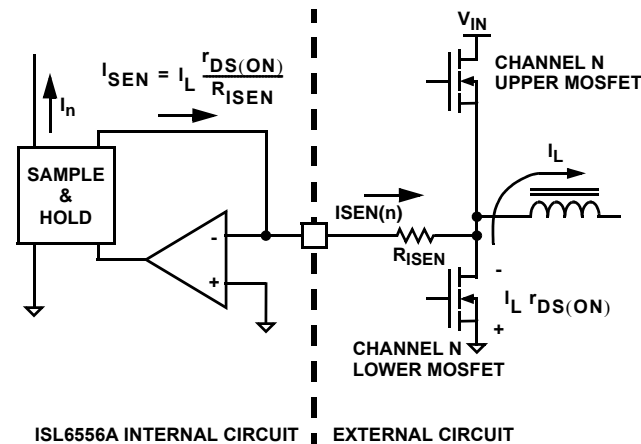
$I_{SEN} = I_L \frac{r_{DS(ON)}}{R_{ISEN}}$

$I_n$

SAMPLE & HOLD

-

+

$V_{IN}$

CHANNEL N UPPER MOSFET

$I_L$

ISEN(n)

$R_{ISEN}$

-

$I_L\ r_{DS(ON)}$

+

CHANNEL N LOWER MOSFET

ISL6556A INTERNAL CIRCUIT

EXTERNAL CIRCUIT